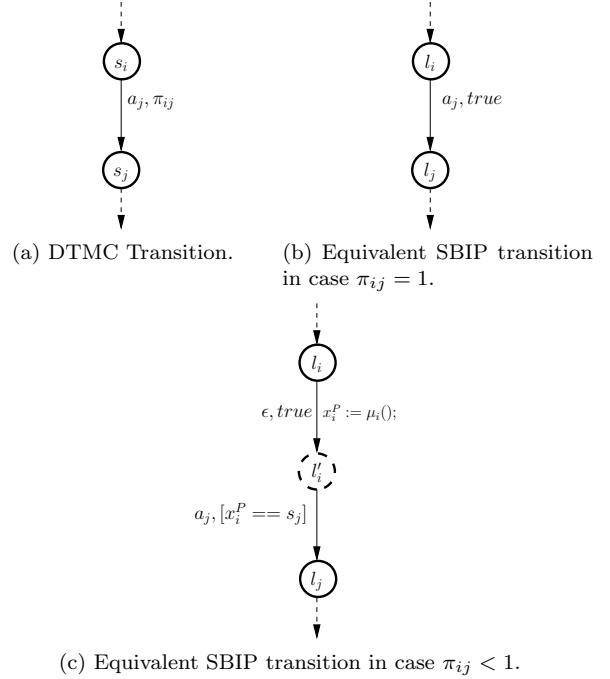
$s_i$

$a_j, \pi_{ij}$

$s_j$

(a) DTMC Transition.

$l_i$

$a_j, true$

$l_j$

(b) Equivalent SBIP transition in case $\pi_{ij} = 1$.

$l_i$

$\epsilon, true$ $x_i^P := \mu_i();$

$l_i'$

$a_j, [x_i^P == s_j]$

$l_j$

(c) Equivalent SBIP transition in case $\pi_{ij} < 1$.